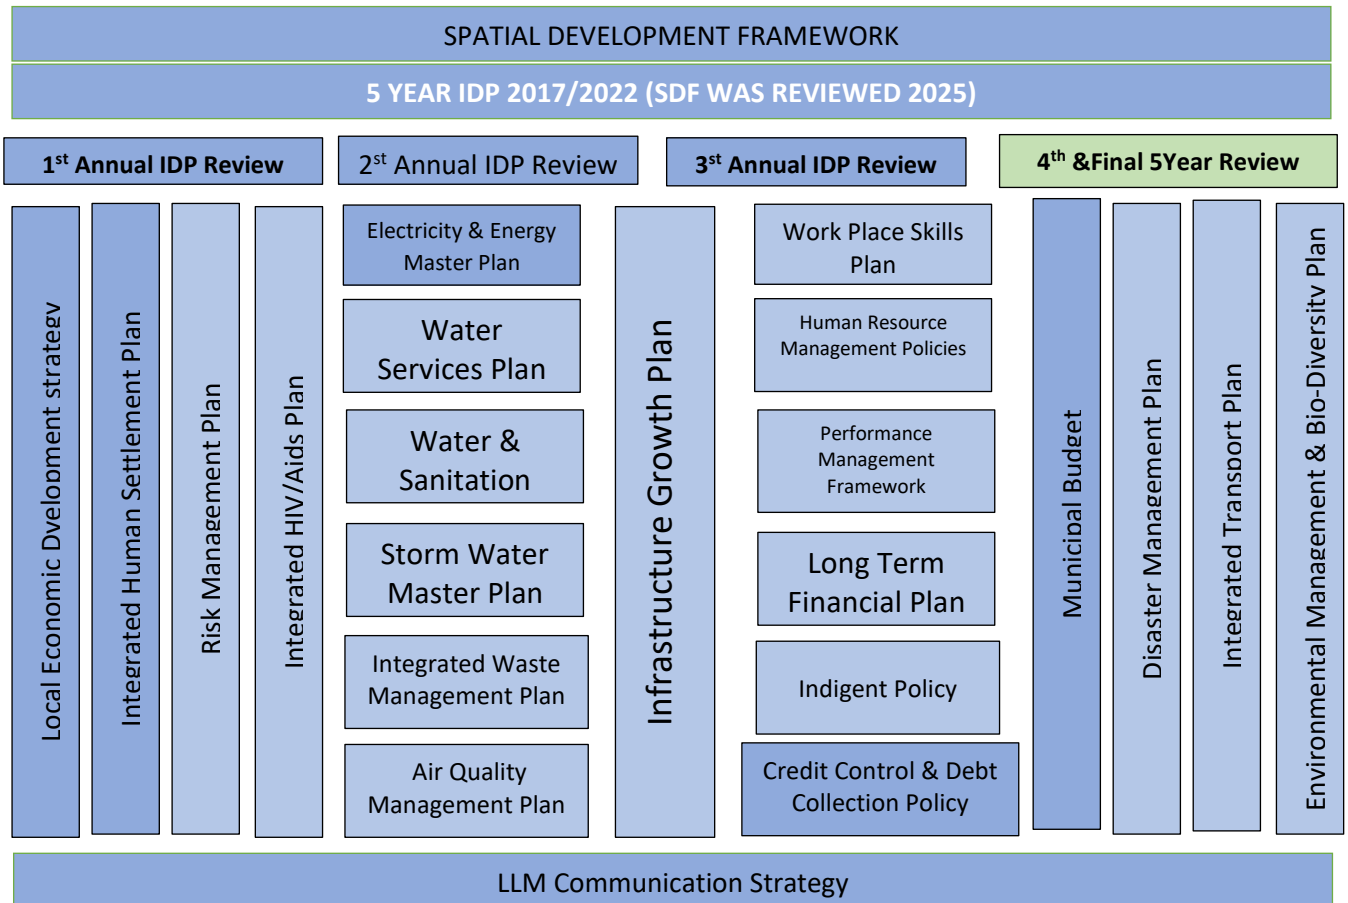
SPATIAL DEVELOPMENT FRAMEWORK

5 YEAR IDP 2017/2022 (SDF WAS REVIEWED 2025)

1st Annual IDP Review

2st Annual IDP Review

3st Annual IDP Review

4th &Final 5Year Review

Local Economic Dvelopment strategy

Integrated Human Settlement Plan

Risk Management Plan

Integrated HIV/Aids Plan

Electricity & Energy Master Plan

Water Services Plan

Water & Sanitation

Storm Water Master Plan

Integrated Waste Management Plan

Air Quality Management Plan

Infrastructure Growth Plan

Work Place Skills Plan

Human Resource Management Policies

Performance Management Framework

Long Term Financial Plan

Indigent Policy

Credit Control & Debt Collection Policy

Municipal Budget

Disaster Management Plan

Integrated Transport Plan

Environmental Management & Bio-Diversity Plan

LLM Communication Strategy